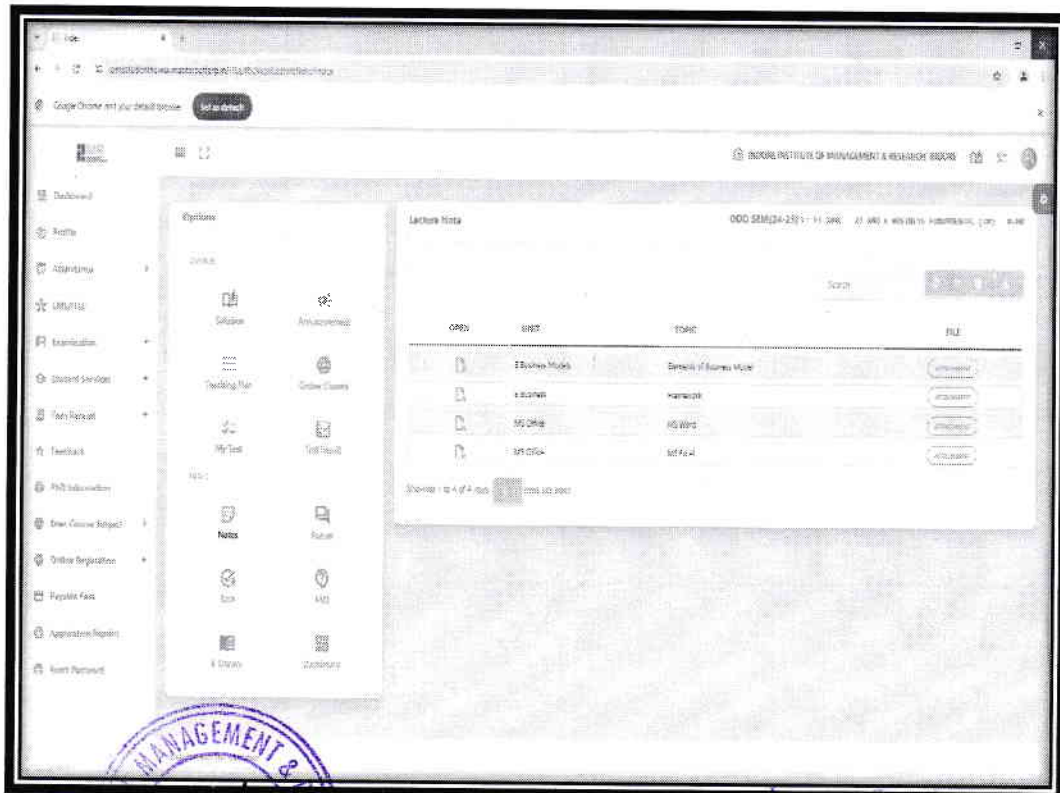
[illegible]

Google Chrome isn't your default browser Set as default

INDORE INSTITUTE OF MANAGEMENT & RESEARCH INDORE

Dashboard
Profile
Attendance
Utility
Examination
Student Services
Fees Receipt
Feedback
PhD Information
Elective Subject
Online Registration
Payable Fees
Application Report
Reset Password

Options

Syllabus
Announcement
Teaching Plan
Online Classes
My Test
Test Result
Notes
Forum
Task
FAQ
E-Library
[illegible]

Lecture Note

ODD SEM(24-25) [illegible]

Search

| OPEN | UNIT | TOPIC | FILE |
|---|---|---|---|
| | E Business Model | Elements of Business Model | Attachment |
| | e-business | framework | Attachment |
| | MS Office | MS Word | Attachment |
| | MS Office | MS Excel | Attachment |

Showing 1 to 4 of 4 rows

MANAGEMENT &